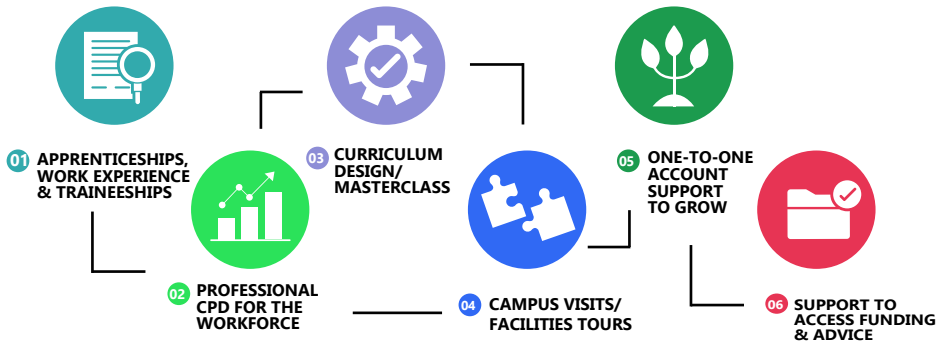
01 APPRENTICESHIPS, WORK EXPERIENCE & TRAINEESHIPS

02 PROFESSIONAL CPD FOR THE WORKFORCE

03 CURRICULUM DESIGN/ MASTERCLASS

04 CAMPUS VISITS/ FACILITIES TOURS

05 ONE-TO-ONE ACCOUNT SUPPORT TO GROW

06 SUPPORT TO ACCESS FUNDING & ADVICE